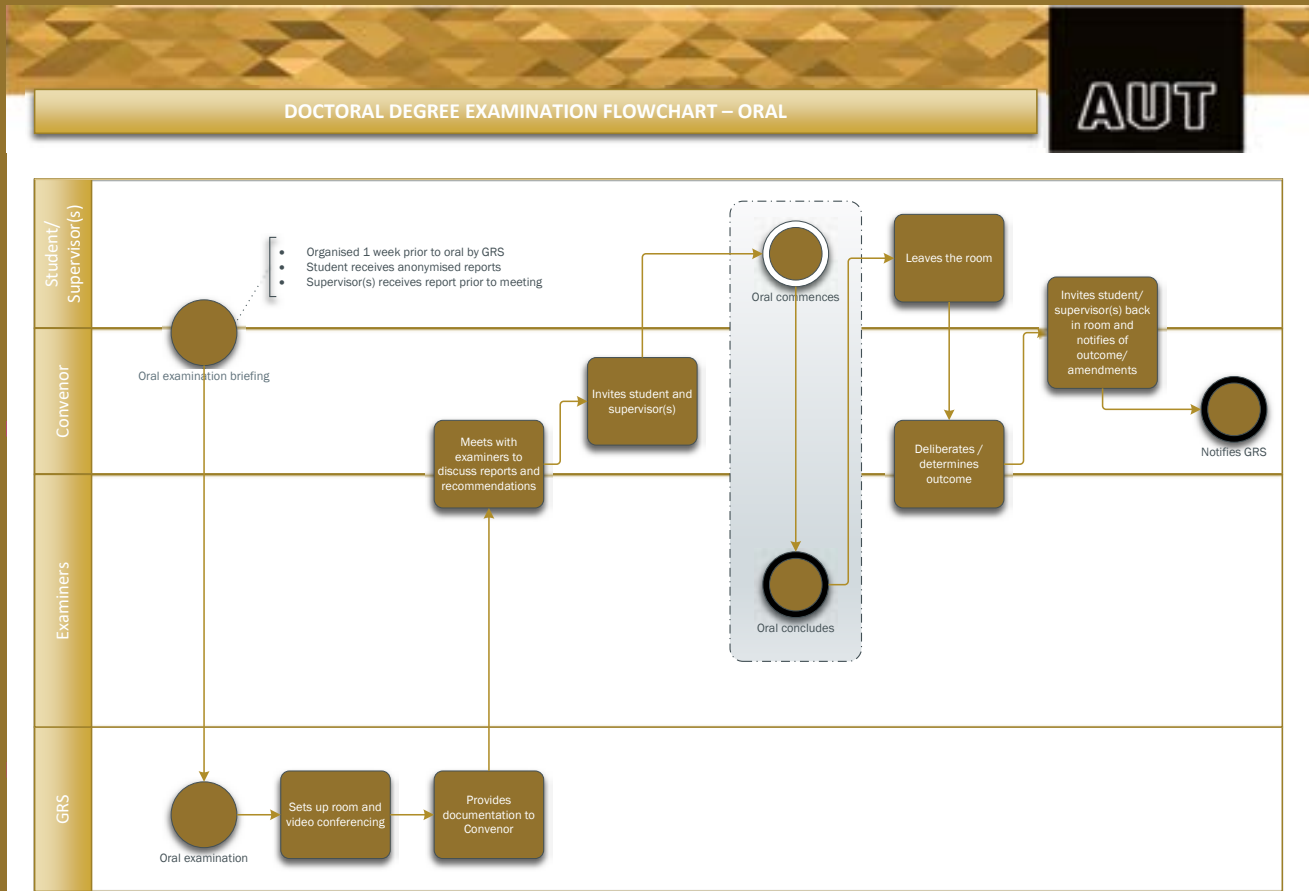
DOCTORAL DEGREE EXAMINATION FLOWCHART – ORAL

AUT

Student/ Supervisor(s)

Convenor

Examiners

GRS

- Organised 1 week prior to oral by GRS
- Student receives anonymised reports
- Supervisor(s) receives report prior to meeting

Oral examination briefing

Oral examination

Sets up room and video conferencing

Provides documentation to Convenor

Meets with examiners to discuss reports and recommendations

Invites student and supervisor(s)

Oral commences

Oral concludes

Leaves the room

Deliberates / determines outcome

Invites student/ supervisor(s) back in room and notifies of outcome/ amendments

Notifies GRS